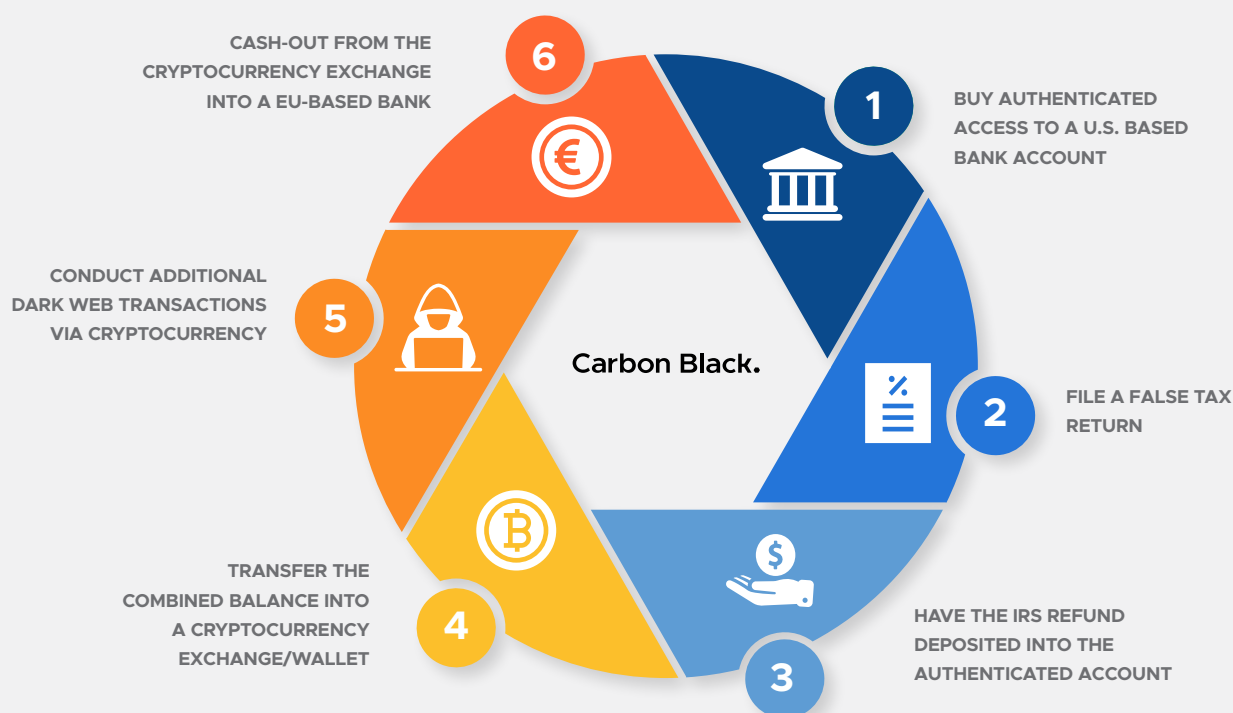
CASH-OUT FROM THE CRYPTOCURRENCY EXCHANGE INTO A EU-BASED BANK

6

1

BUY AUTHENTICATED ACCESS TO A U.S. BASED BANK ACCOUNT

CONDUCT ADDITIONAL DARK WEB TRANSACTIONS VIA CRYPTOCURRENCY

5

Carbon Black.

%

2

FILE A FALSE TAX RETURN

TRANSFER THE COMBINED BALANCE INTO A CRYPTOCURRENCY EXCHANGE/WALLET

4

HAVE THE IRS REFUND DEPOSITED INTO THE AUTHENTICATED ACCOUNT

3